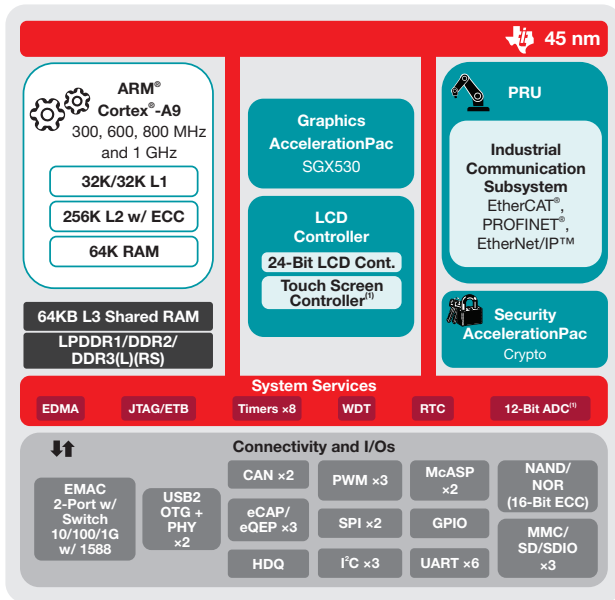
45 nm

ARM®
Cortex®-A9
300, 600, 800 MHz and 1 GHz

32K/32K L1

256K L2 w/ ECC

64K RAM

64KB L3 Shared RAM

LPDDR1/DDR2/ DDR3(L)(RS)

Graphics AccelerationPac
SGX530

LCD Controller

24-Bit LCD Cont.

Touch Screen Controller$^{(1)}$

PRU

Industrial Communication Subsystem
EtherCAT®, PROFINET®, EtherNet/IP™

Security AccelerationPac
Crypto

System Services

EDMA

JTAG/ETB

Timers ×8

WDT

RTC

12-Bit ADC$^{(1)}$

Connectivity and I/Os

EMAC 2-Port w/ Switch 10/100/1G w/ 1588

USB2 OTG + PHY ×2

CAN ×2

eCAP/ eQEP ×3

HDQ

PWM ×3

SPI ×2

I$^2$C ×3

McASP ×2

GPIO

UART ×6

NAND/ NOR (16-Bit ECC)

MMC/ SD/SDIO ×3